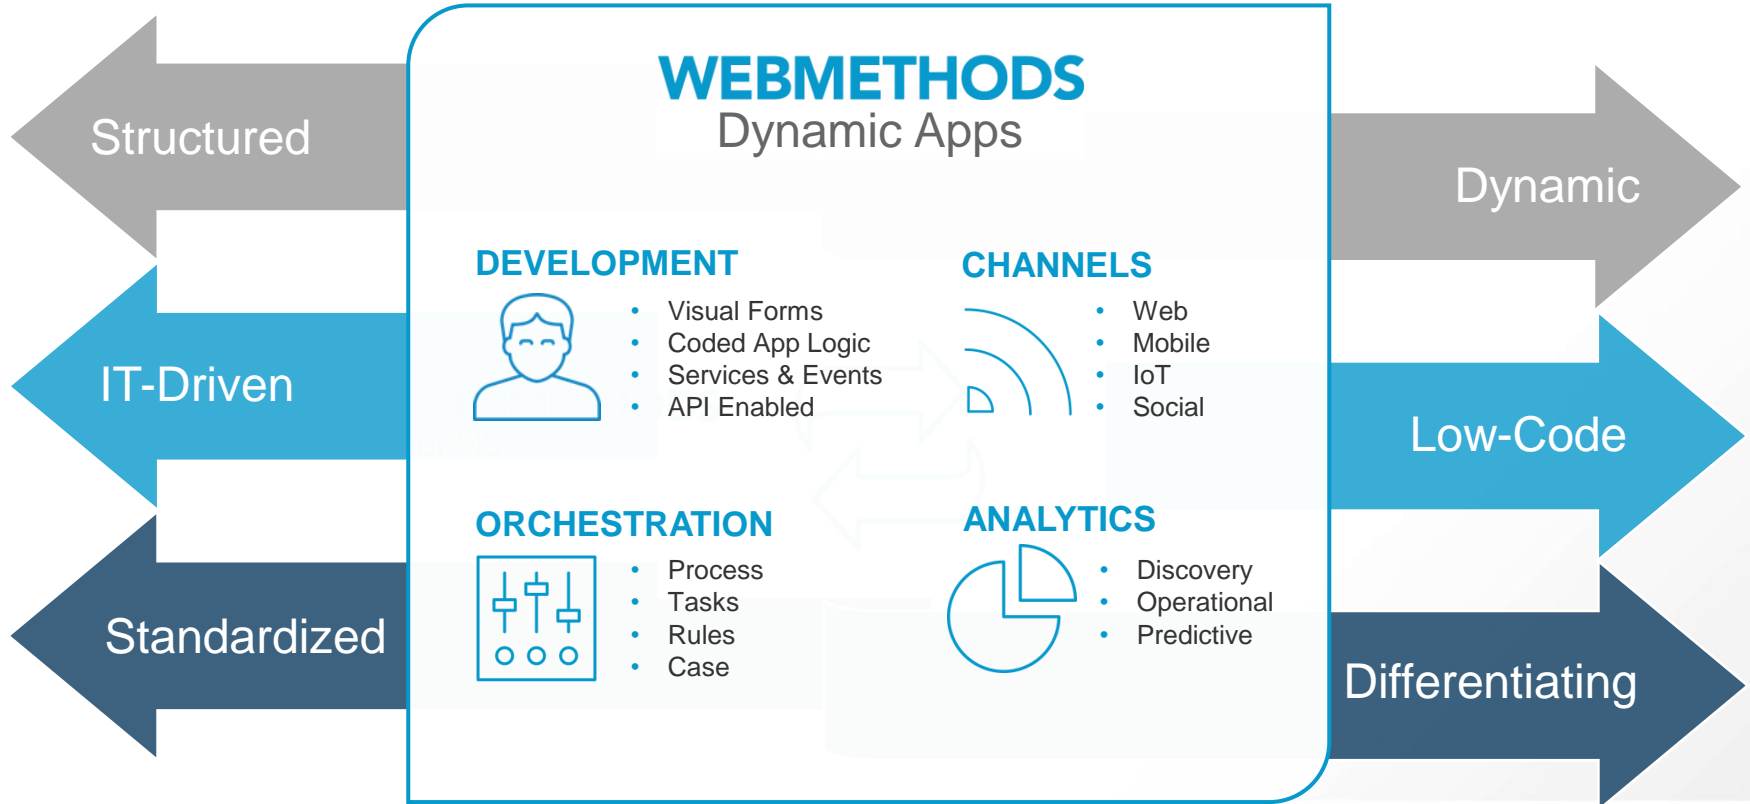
Structured

IT-Driven

Standardized

WEBMETHODS
Dynamic Apps

DEVELOPMENT
- Visual Forms
- Coded App Logic
- Services & Events
- API Enabled

CHANNELS
- Web
- Mobile
- IoT
- Social

ORCHESTRATION
- Process
- Tasks
- Rules
- Case

ANALYTICS
- Discovery
- Operational
- Predictive

Dynamic

Low-Code

Differentiating